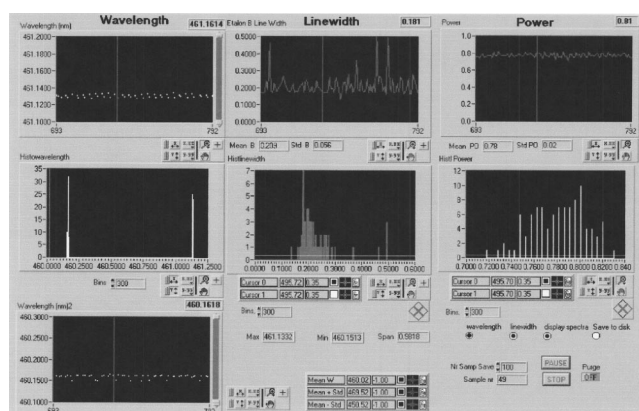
Wavelength [nm] Wavelength 461.1614 Etalon 8 Line Width Linewidth 0.181 Power Power 0.81

451.2000
451.1800
451.1600
451.1400
451.1200
451.1000
693 792

0.5000
0.4000
0.3000
0.2000
0.1000
0.0000
693 792

1.0
0.8
0.6
0.4
0.2
0.0
693 792

Mean B 0.239 Std B 0.056

Mean PO 0.78 Std PO 0.02

Histowavelength
35
30
25
20
15
10
5
0
460.0000 460.2500 460.5000 460.7500 461.0000 461.2500
Bins 300

Histlinewidth
7
6
5
4
3
2
1
0
0.0000 0.1000 0.2000 0.3000 0.4000 0.5000 0.6000

Cursor 0 495.72 0.35
Cursor 1 495.72 0.35

Bins 300

Hist Power
12
10
8
6
4
2
0
0.7000 0.7200 0.7400 0.7600 0.7800 0.8000 0.8200 0.840

Cursor 0 450.70 0.35
Cursor 1 495.70 0.35

Bins 300

Wavelength [nm]2 460.1610
460.3000
460.2500
460.2000
460.1500
460.1000
693 792

Max 461.1332 Min 460.1513 Span 0.9818

wavelength linewidth display spectra Save to disk

Nr Samp Save 100
Sample nr 49

PAUSE
STOP

Purge
OFF

Mean W 460.02 1.00
Mean + Std 460.52 1.00
Mean - Std 450.52 1.00